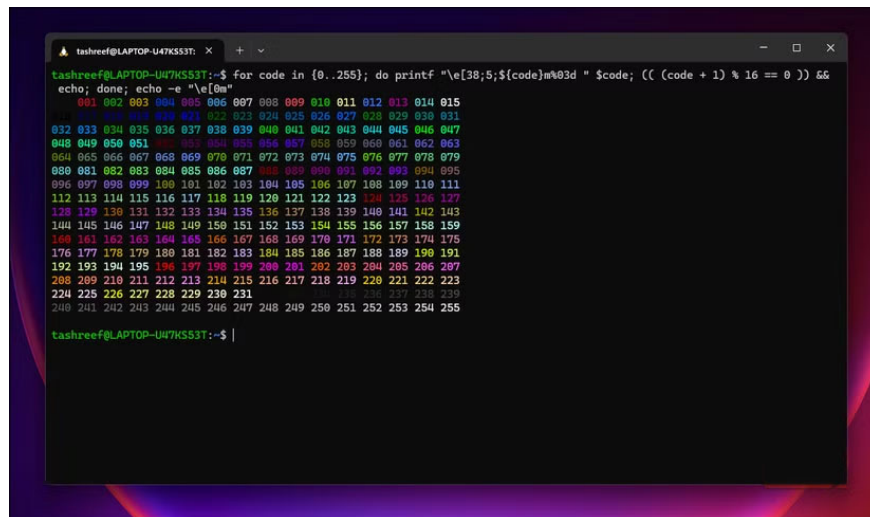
tashreef@LAPTOP-U47KS53T: ×

tashreef@LAPTOP-U47KS53T:~$ for code in {0..255}; do printf "\e[38;5;${code}m%03d " $code; (( (code + 1) % 16 == 0 )) && echo; done; echo -e "\e[0m"
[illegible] 001 002 003 004 005 006 007 008 009 010 011 012 013 014 015
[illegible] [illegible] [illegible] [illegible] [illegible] 021 022 023 024 025 026 027 028 029 030 031
032 033 034 035 036 037 038 039 040 041 042 043 044 045 046 047
048 049 050 051 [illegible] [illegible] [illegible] 055 056 057 058 059 060 061 062 063
064 065 066 067 068 069 070 071 072 073 074 075 076 077 078 079
080 081 082 083 084 085 086 087 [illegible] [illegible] 090 091 092 093 094 095
096 097 098 099 100 101 102 103 104 105 106 107 108 109 110 111
112 113 114 115 116 117 118 119 120 121 122 123 124 125 126 127
128 129 130 131 132 133 134 135 136 137 138 139 140 141 142 143
144 145 146 147 148 149 150 151 152 153 154 155 156 157 158 159
160 161 162 163 164 165 166 167 168 169 170 171 172 173 174 175
176 177 178 179 180 181 182 183 184 185 186 187 188 189 190 191
192 193 194 195 196 197 198 199 200 201 202 203 204 205 206 207
208 209 210 211 212 213 214 215 216 217 218 219 220 221 222 223
224 225 226 227 228 229 230 231 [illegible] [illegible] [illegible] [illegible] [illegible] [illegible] 238 239
240 241 242 243 244 245 246 247 248 249 250 251 252 253 254 255

tashreef@LAPTOP-U47KS53T:~$